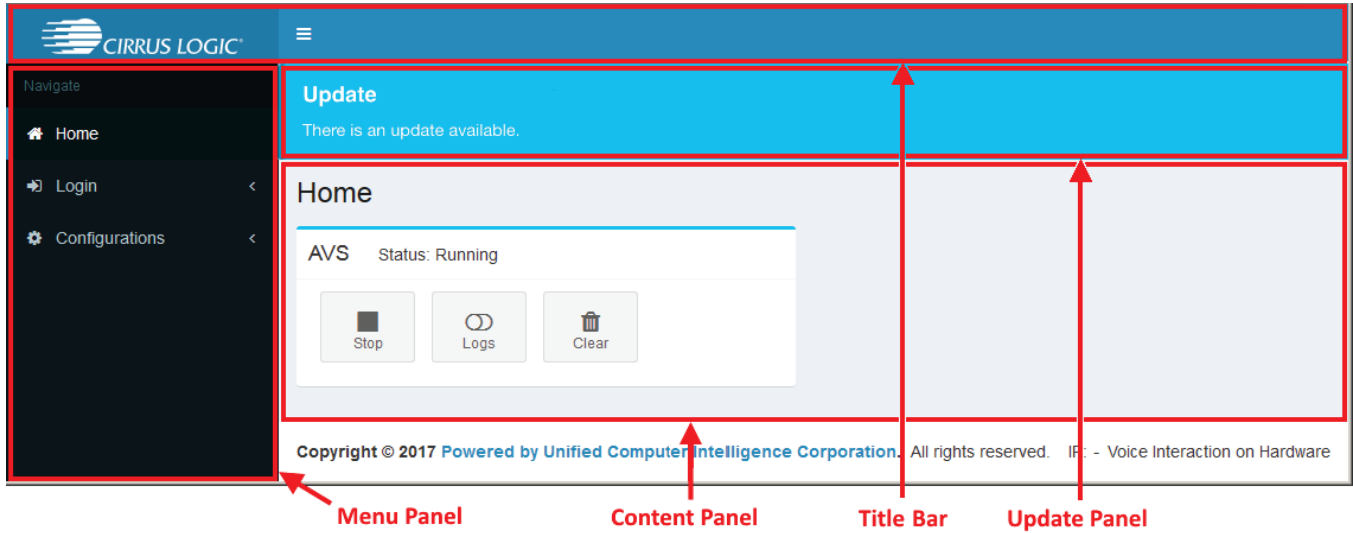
CIRRUS LOGIC®

≡

Navigate

Home

Login

Configurations

Update

There is an update available.

Home

AVS Status: Running

Stop

Logs

Clear

Copyright © 2017 Powered by Unified Computer Intelligence Corporation. All rights reserved. IP: - Voice Interaction on Hardware

Menu Panel

Content Panel

Title Bar

Update Panel